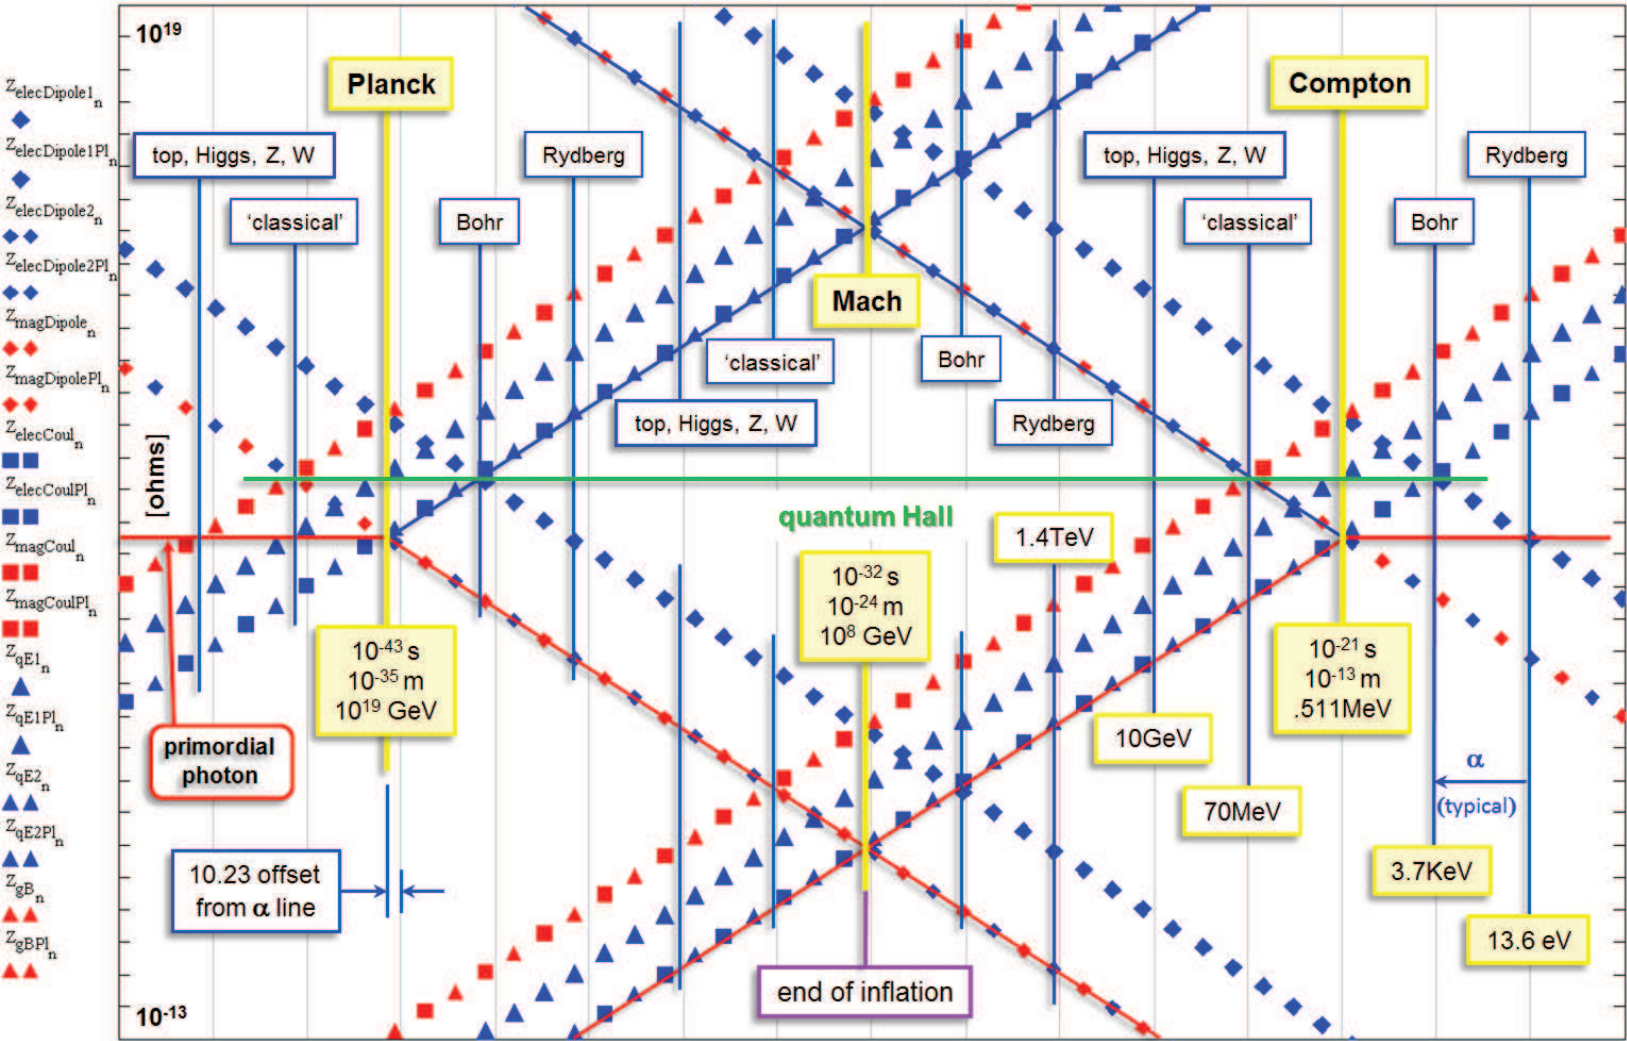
$Z_{elecDipole1_n}$
$Z_{elecDipole1Pl_n}$
$Z_{elecDipole2_n}$
$Z_{elecDipole2Pl_n}$
$Z_{magDipole_n}$
$Z_{magDipolePl_n}$
$Z_{elecCoul_n}$
$Z_{elecCoulPl_n}$
$Z_{magCoul_n}$
$Z_{magCoulPl_n}$
$Z_{qE1_n}$
$Z_{qE1Pl_n}$
$Z_{qE2_n}$
$Z_{qE2Pl_n}$
$Z_{gB_n}$
$Z_{gBPl_n}$

$10^{19}$

Planck

Compton

top, Higgs, Z, W

Rydberg

top, Higgs, Z, W

Rydberg

'classical'

Bohr

'classical'

Bohr

Mach

'classical'

Bohr

top, Higgs, Z, W

Rydberg

[ohms]

quantum Hall

1.4TeV

$10^{-32}$ s
$10^{-24}$ m
$10^{8}$ GeV

$10^{-43}$ s
$10^{-35}$ m
$10^{19}$ GeV

$10^{-21}$ s
$10^{-13}$ m
.511MeV

10GeV

primordial photon

α
(typical)

70MeV

10.23 offset from α line

3.7KeV

13.6 eV

end of inflation

$10^{-13}$